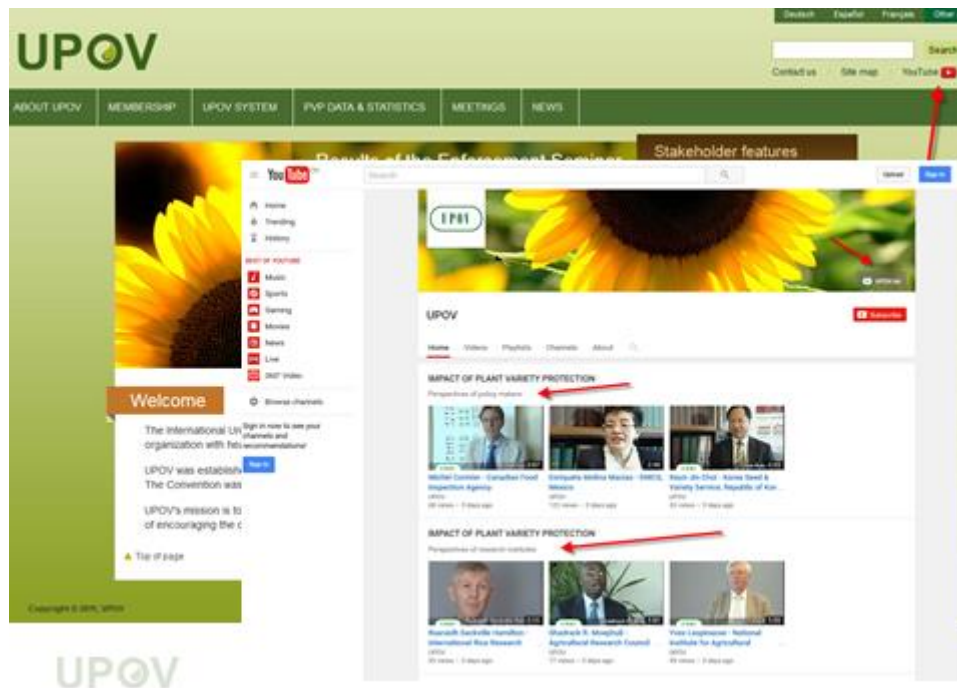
Deutsch Español Français Other

UPOV

Search

Contact us Site map YouTube

ABOUT UPOV MEMBERSHIP UPOV SYSTEM PVP DATA & STATISTICS MEETINGS NEWS

Results of the Enforcement Seminar

Stakeholder features

YouTube

Search

Upload Sign in

Home
Trending
History

BEST OF YOUTUBE
Music
Sports
Gaming
Movies
News
Live
360° Video

Browse channels

Sign in now to see your channels and recommendations!

Sign in

UPOV

UPOV

Subscribe

Home Videos Playlists Channels About

IMPACT OF PLANT VARIETY PROTECTION
Perspectives of policy makers

Michel Cormier - Canadian Food Inspection Agency

Enriqueta Molina Macías - SNICS, Mexico

Keun-Jin Choi - Korea Seed & Variety Service, Republic of Kor...

IMPACT OF PLANT VARIETY PROTECTION
Perspectives of research institutes

Ruaraidh Sackville Hamilton - International Rice Research

Shadrack R. Moephuli - Agricultural Research Council

Yves Lespinasse - National Institute for Agricultural

Welcome

The International Un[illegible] organization with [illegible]

UPOV was establish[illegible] The Convention was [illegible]

UPOV's mission is to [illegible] of encouraging the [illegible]

Top of page

Copyright © 2015, UPOV

UPOV